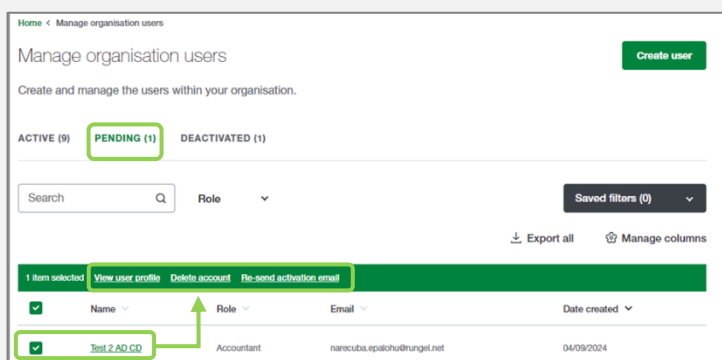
Home < Manage organisation users

Manage organisation users

Create user

Create and manage the users within your organisation.

ACTIVE (9) PENDING (1) DEACTIVATED (1)

Search

Role

Saved filters (0)

Export all

Manage columns

1 item selected View user profile Delete account Re-send activation email

| | Name | Role | Email | Date created |
|---|---|---|---|---|
| | Test 2 AD CD | Accountant | narecuba.epalohu@rungel.net | 04/09/2024 |